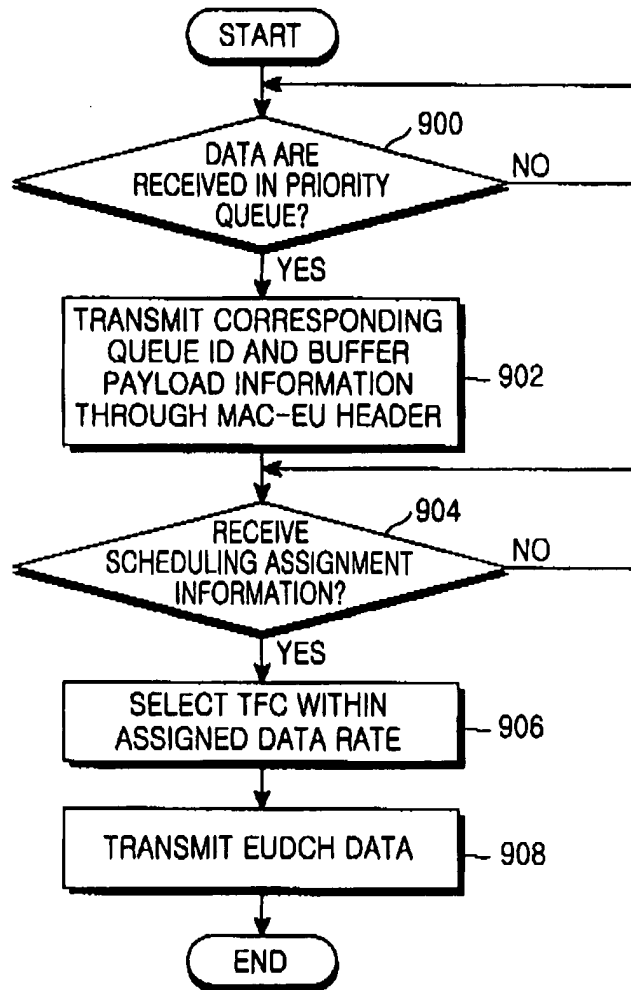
START

900

DATA ARE RECEIVED IN PRIORITY QUEUE?

NO

YES

TRANSMIT CORRESPONDING QUEUE ID AND BUFFER PAYLOAD INFORMATION THROUGH MAC-EU HEADER

902

904

RECEIVE SCHEDULING ASSIGNMENT INFORMATION?

NO

YES

SELECT TFC WITHIN ASSIGNED DATA RATE

906

TRANSMIT EUDCH DATA

908

END